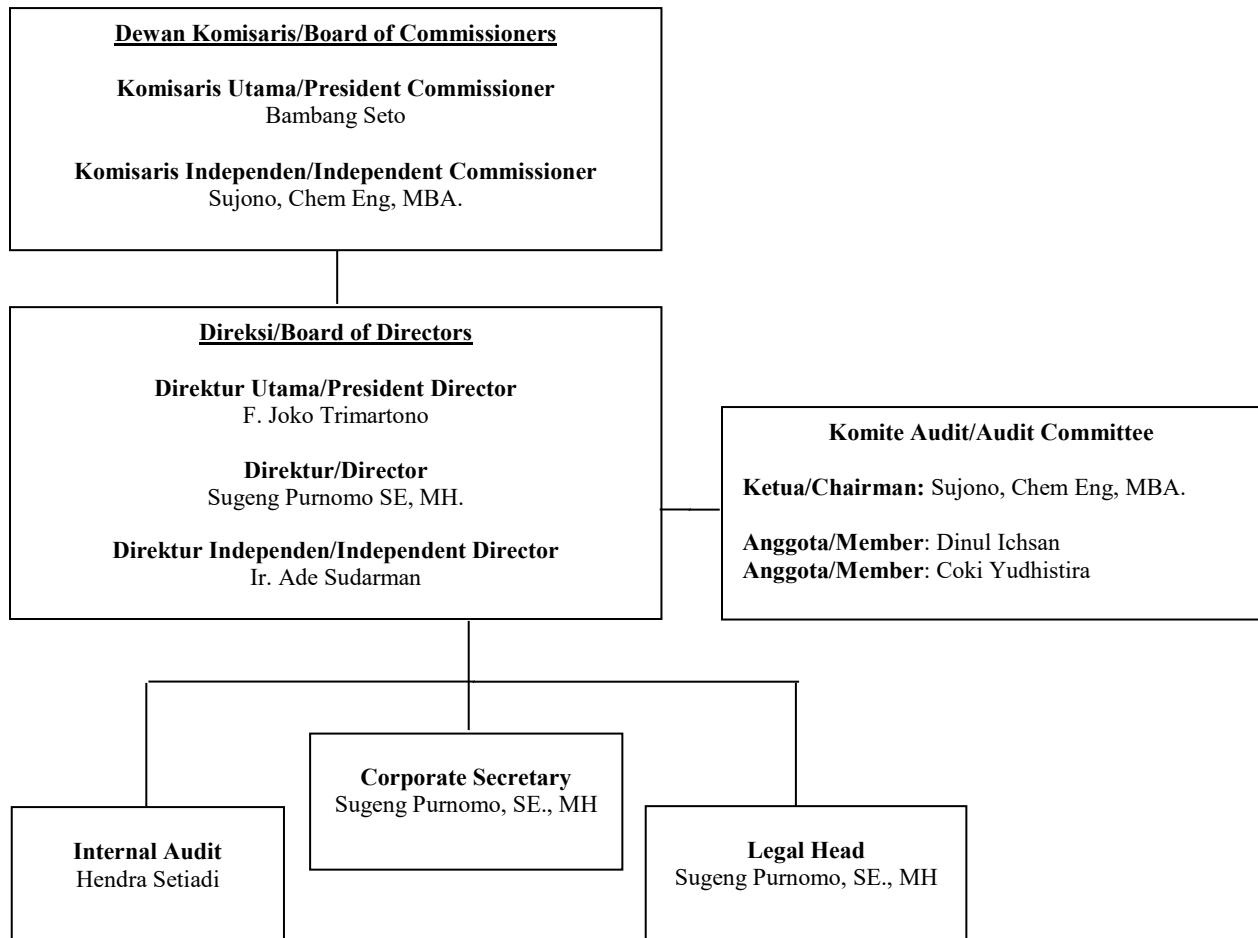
Dewan Komisaris/Board of Commissioners

Komisaris Utama/President Commissioner
Bambang Seto

Komisaris Independen/Independent Commissioner
Sujono, Chem Eng, MBA.

Direksi/Board of Directors

Direktur Utama/President Director
F. Joko Trimartono

Direktur/Director
Sugeng Purnomo SE, MH.

Direktur Independen/Independent Director
Ir. Ade Sudarman

Komite Audit/Audit Committee

Ketua/Chairman: Sujono, Chem Eng, MBA.

Anggota/Member: Dinul Ichsan
Anggota/Member: Coki Yudhistira

Internal Audit
Hendra Setiadi

Corporate Secretary
Sugeng Purnomo, SE., MH

Legal Head
Sugeng Purnomo, SE., MH